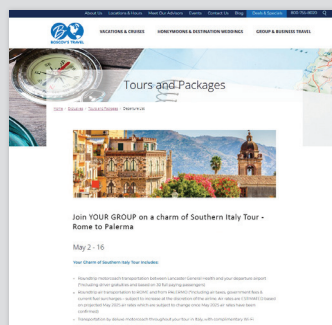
About Us  Locations & Hours  Meet Our Advisors  Events  Contact Us  Blog  Deals & Specials  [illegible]

BOSCOV'S TRAVEL

VACATIONS & CRUISES  HONEYMOONS & DESTINATION WEDDINGS  GROUP & BUSINESS TRAVEL

Tours and Packages

Home > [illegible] > Tours & Packages > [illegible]

Join YOUR GROUP on a charm of Southern Italy Tour - Rome to Palermo

May 2 - 16

Your Charm of Southern Italy Tour includes:

• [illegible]

• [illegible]

• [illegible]